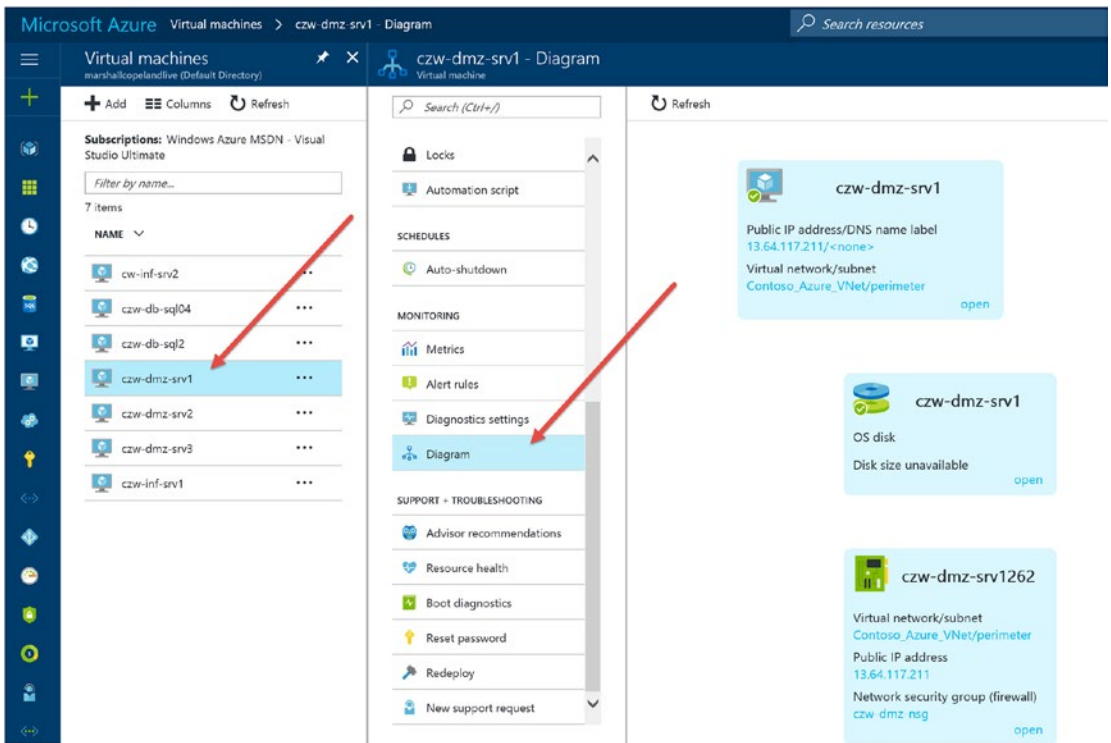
Microsoft Azure Virtual machines > czw-dmz-srv1 - Diagram

Search resources

Virtual machines
marshallcopelandlive (Default Directory)

Add Columns Refresh

Subscriptions: Windows Azure MSDN - Visual Studio Ultimate

Filter by name...

7 items

NAME

cw-inf-srv2 ...
czw-db-sql04 ...
czw-db-sql2 ...
czw-dmz-srv1 ...
czw-dmz-srv2 ...
czw-dmz-srv3 ...
czw-inf-srv1 ...

czw-dmz-srv1 - Diagram
Virtual machine

Search (Ctrl+/)

Locks
Automation script

SCHEDULES
Auto-shutdown

MONITORING
Metrics
Alert rules
Diagnostics settings
Diagram

SUPPORT + TROUBLESHOOTING
Advisor recommendations
Resource health
Boot diagnostics
Reset password
Redeploy
New support request

Refresh

czw-dmz-srv1
Public IP address/DNS name label
13.64.117.211/<none>
Virtual network/subnet
Contoso_Azure_VNet/perimeter
open

czw-dmz-srv1
OS disk
Disk size unavailable
open

czw-dmz-srv1262
Virtual network/subnet
Contoso_Azure_VNet/perimeter
Public IP address
13.64.117.211
Network security group (firewall)
czw-dmz-nsg
open